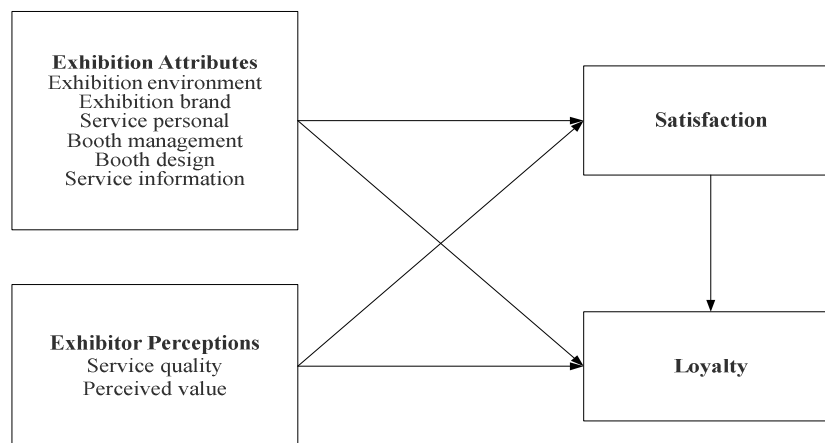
Exhibition Attributes
Exhibition environment
Exhibition brand
Service personal
Booth management
Booth design
Service information

Satisfaction

Exhibitor Perceptions
Service quality
Perceived value

Loyalty